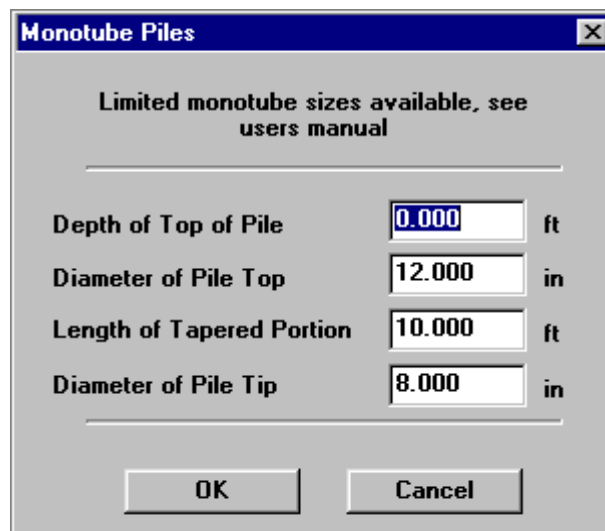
Monotube Piles

Limited monotube sizes available, see users manual

Depth of Top of Pile 0.000 ft
Diameter of Pile Top 12.000 in
Length of Tapered Portion 10.000 ft
Diameter of Pile Tip 8.000 in

OK Cancel